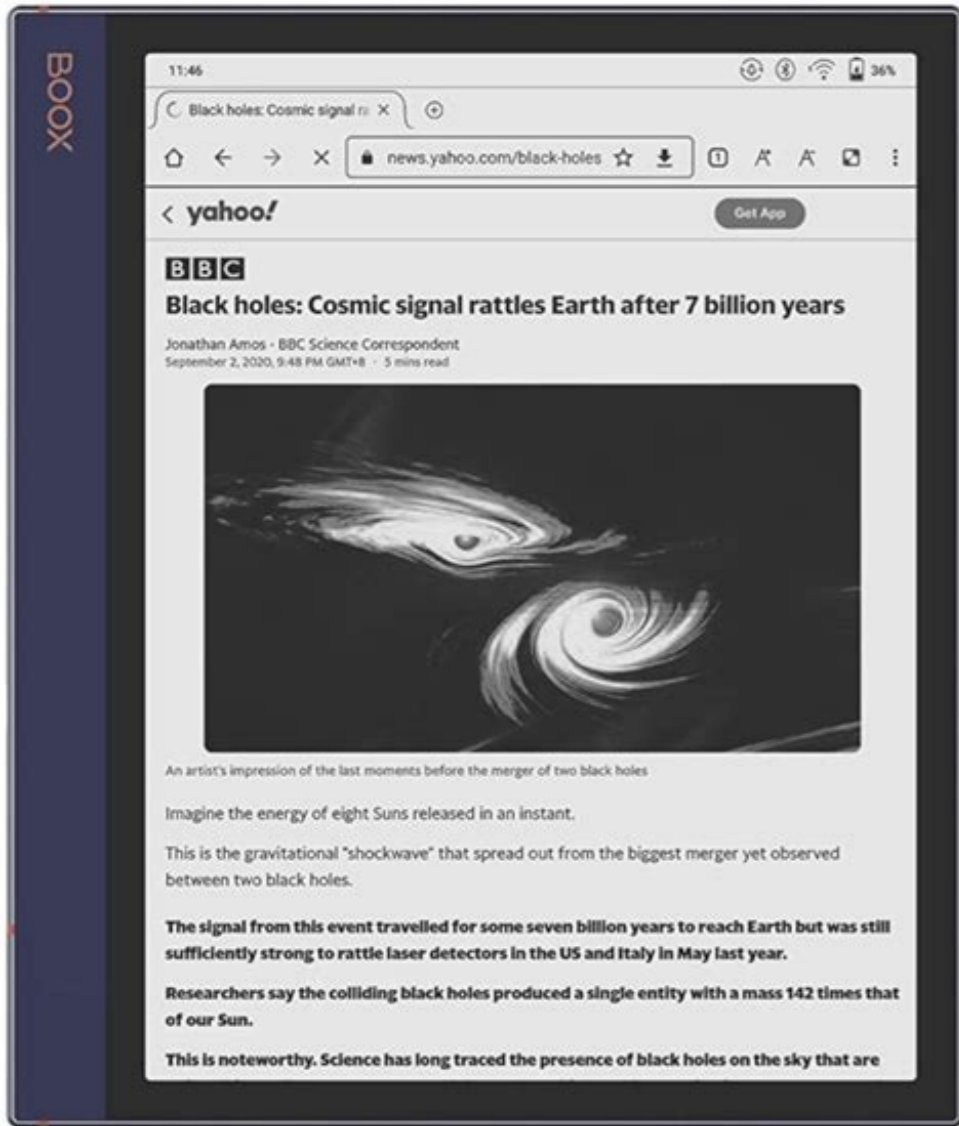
BOOX

11:46

36%

Black holes: Cosmic signal ra ×

news.yahoo.com/black-holes

1

< yahoo!

Get App

BBC

Black holes: Cosmic signal rattles Earth after 7 billion years

Jonathan Amos · BBC Science Correspondent
September 2, 2020, 9:48 PM GMT+8 · 5 mins read

An artist's impression of the last moments before the merger of two black holes

Imagine the energy of eight Suns released in an instant.

This is the gravitational "shockwave" that spread out from the biggest merger yet observed between two black holes.

The signal from this event travelled for some seven billion years to reach Earth but was still sufficiently strong to rattle laser detectors in the US and Italy in May last year.

Researchers say the colliding black holes produced a single entity with a mass 142 times that of our Sun.

This is noteworthy. Science has long traced the presence of black holes on the sky that are